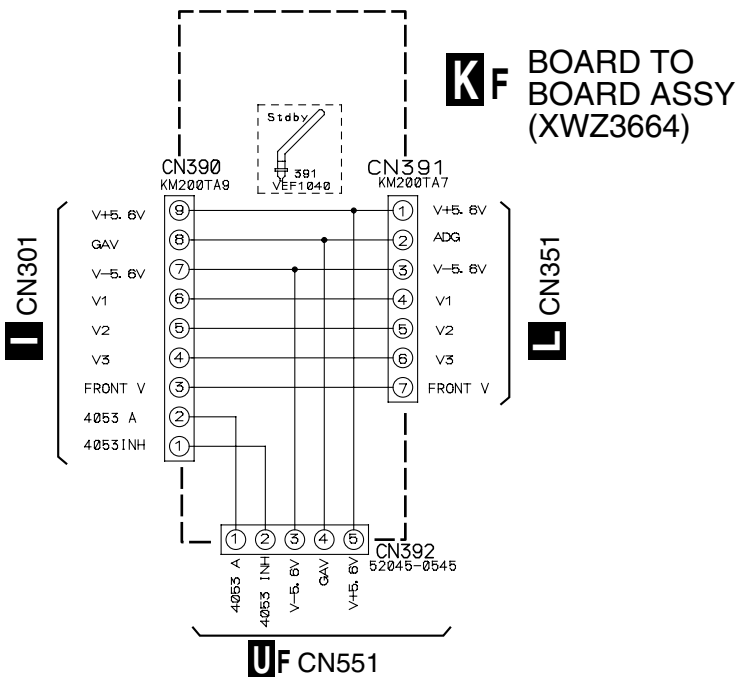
K F BOARD TO BOARD ASSY (XWZ3664)

Stdby
391
VEF1040

CN390
KM200TA9

CN391
KM200TA7

I CN301

V+5. 6V
GAV
V−5. 6V
V1
V2
V3
FRONT V
4053 A
4053INH

9
8
7
6
5
4
3
2
1

1
2
3
4
5
6
7

V+5. 6V
ADG
V−5. 6V
V1
V2
V3
FRONT V

L CN351

1
2
3
4
5

4053 A
4053 INH
V−5. 6V
GAV
V+5. 6V

CN392
52045-0545

U F CN551